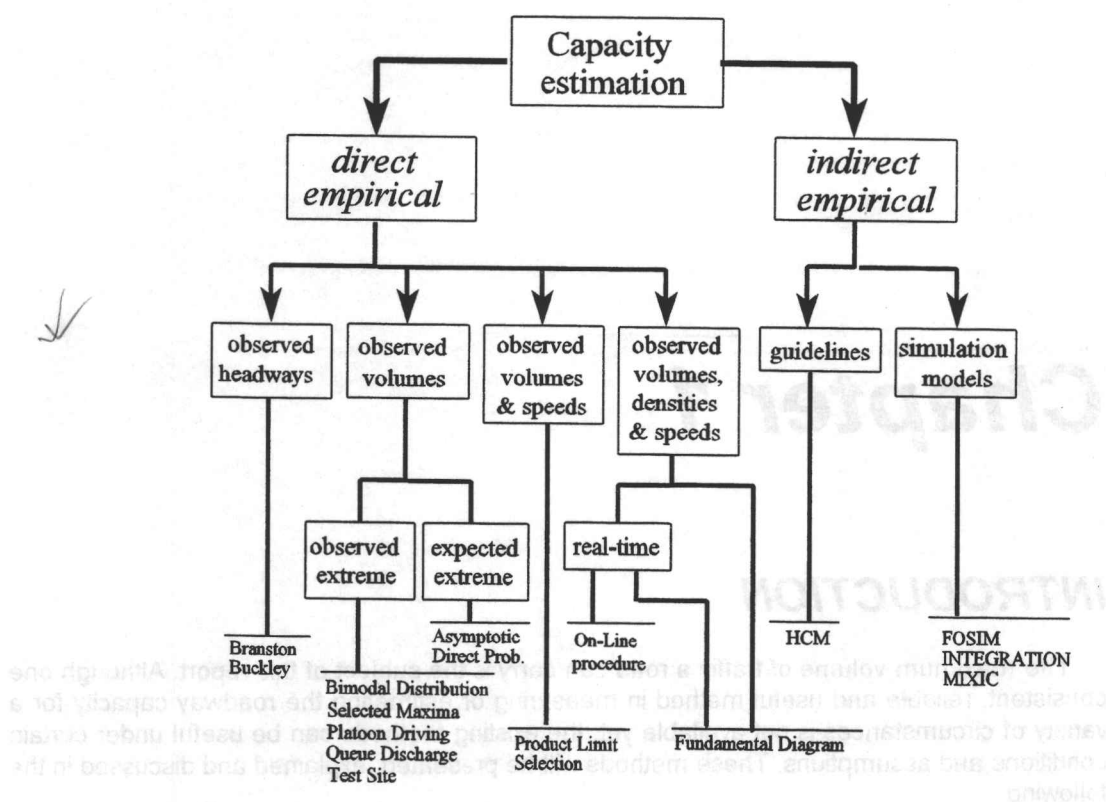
Capacity estimation

direct empirical

indirect empirical

observed headways

observed volumes

observed volumes & speeds

observed volumes, densities & speeds

guidelines

simulation models

observed extreme

expected extreme

real-time

Branston Buckley

Asymptotic Direct Prob.

On-Line procedure

HCM

FOSIM INTEGRATION MIXIC

Bimodal Distribution Selected Maxima Platoon Driving Queue Discharge Test Site

Product Limit Selection

Fundamental Diagram

Chapter

INTRODUCTION

The maximum volume of traffic a road can carry is the subject of this report. Although one consistent, reliable and useful method in measuring or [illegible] the roadway capacity for a variety of circumstances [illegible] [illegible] can be useful under certain conditions and assumptions. These methods are presented, explained and discussed in the following